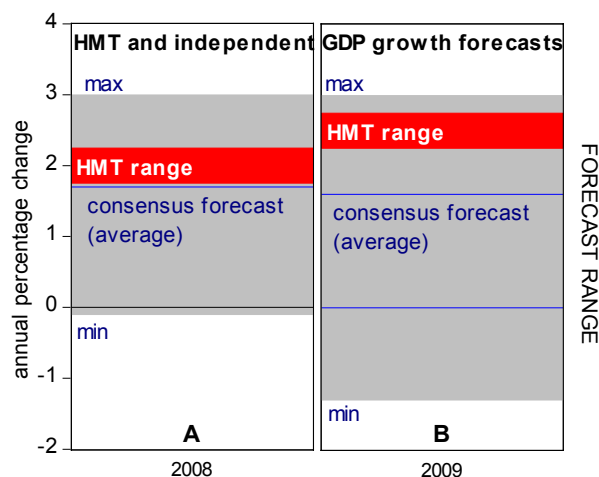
HMT and independent GDP growth forecasts

4
3
2
1
0
-1
-2

annual percentage change

max
HMT range
consensus forecast (average)
min
A
2008

max
HMT range
consensus forecast (average)
min
B
2009

FORECAST RANGE